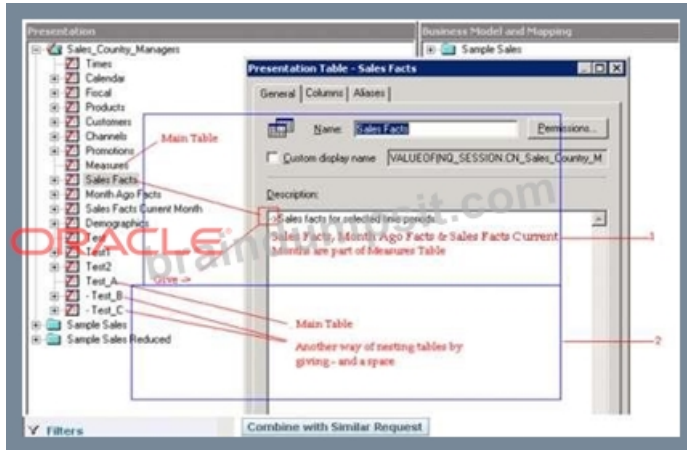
Presentation

Business Model and Mapping

Sample Sales

Sales_County_Managers
Times
Calendar
Fiscal
Products
Customers
Channels
Promotions
Measures
Sales Facts
Month Ago Facts
Sales Facts Current Month
Demographics
Test
Test1
Test2
Test_A
- Test_B
- Test_C
Sample Sales
Sample Sales Reduced

Main Table

Presentation Table - Sales Facts

General | Columns | Aliases

Name: Sales Facts

Permissions...

Custom display name VALUEOF(NQ_SESSION.CN_Sales_County_M

Description:

->Sales facts for selected time periods

Sales Facts, Month Ago Facts & Sales Facts Current Month are part of Measures Table

1

ORACLE

braindumpsit.com

Give ->

Main Table

Another way of nesting tables by giving - and a space

2

Filters

Combine with Similar Request